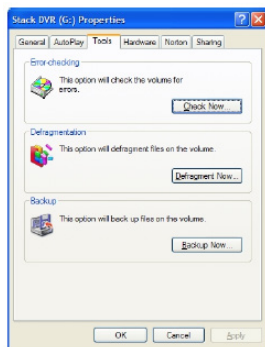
Stack DVR (G:) Properties

General | AutoPlay | Tools | Hardware | Norton | Sharing

Error-checking

This option will check the volume for errors.

Check Now...

Defragmentation

This option will defragment files on the volume.

Defragment Now...

Backup

This option will back up files on the volume.

Backup Now...

OK | Cancel | Apply